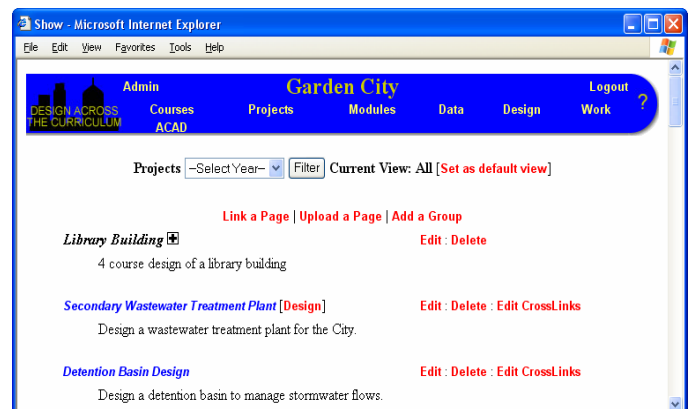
Show - Microsoft Internet Explorer

File Edit View Favorites Tools Help

DESIGN ACROSS THE CURRICULUM

Admin

Garden City

Logout

Courses ACAD

Projects

Modules

Data

Design

Work

?

Projects –Select Year– Filter Current View: All [Set as default view]

Link a Page | Upload a Page | Add a Group

Library Building

Edit : Delete

4 course design of a library building

Secondary Wastewater Treatment Plant [Design]

Edit : Delete : Edit CrossLinks

Design a wastewater treatment plant for the City.

Detention Basin Design

Edit : Delete : Edit CrossLinks

Design a detention basin to manage stormwater flows.